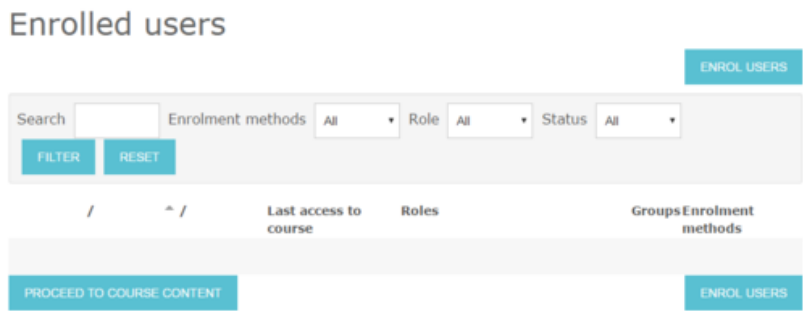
Enrolled users

ENROL USERS

Search Enrolment methods All Role All Status All

FILTER RESET

| / | ^ / | Last access to course | Roles | Groups | Enrolment methods |
|---|---|---|---|---|---|

PROCEED TO COURSE CONTENT

ENROL USERS